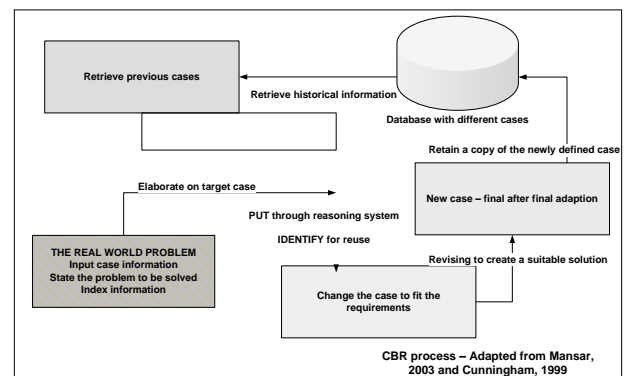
Retrieve previous cases

Retrieve historical information

Database with different cases

Retain a copy of the newly defined case

Elaborate on target case

New case – final after final adaption

PUT through reasoning system

IDENTIFY for reuse

THE REAL WORLD PROBLEM
Input case information
State the problem to be solved
Index information

Revising to create a suitable solution

Change the case to fit the requirements

CBR process – Adapted from Mansar, 2003 and Cunningham, 1999